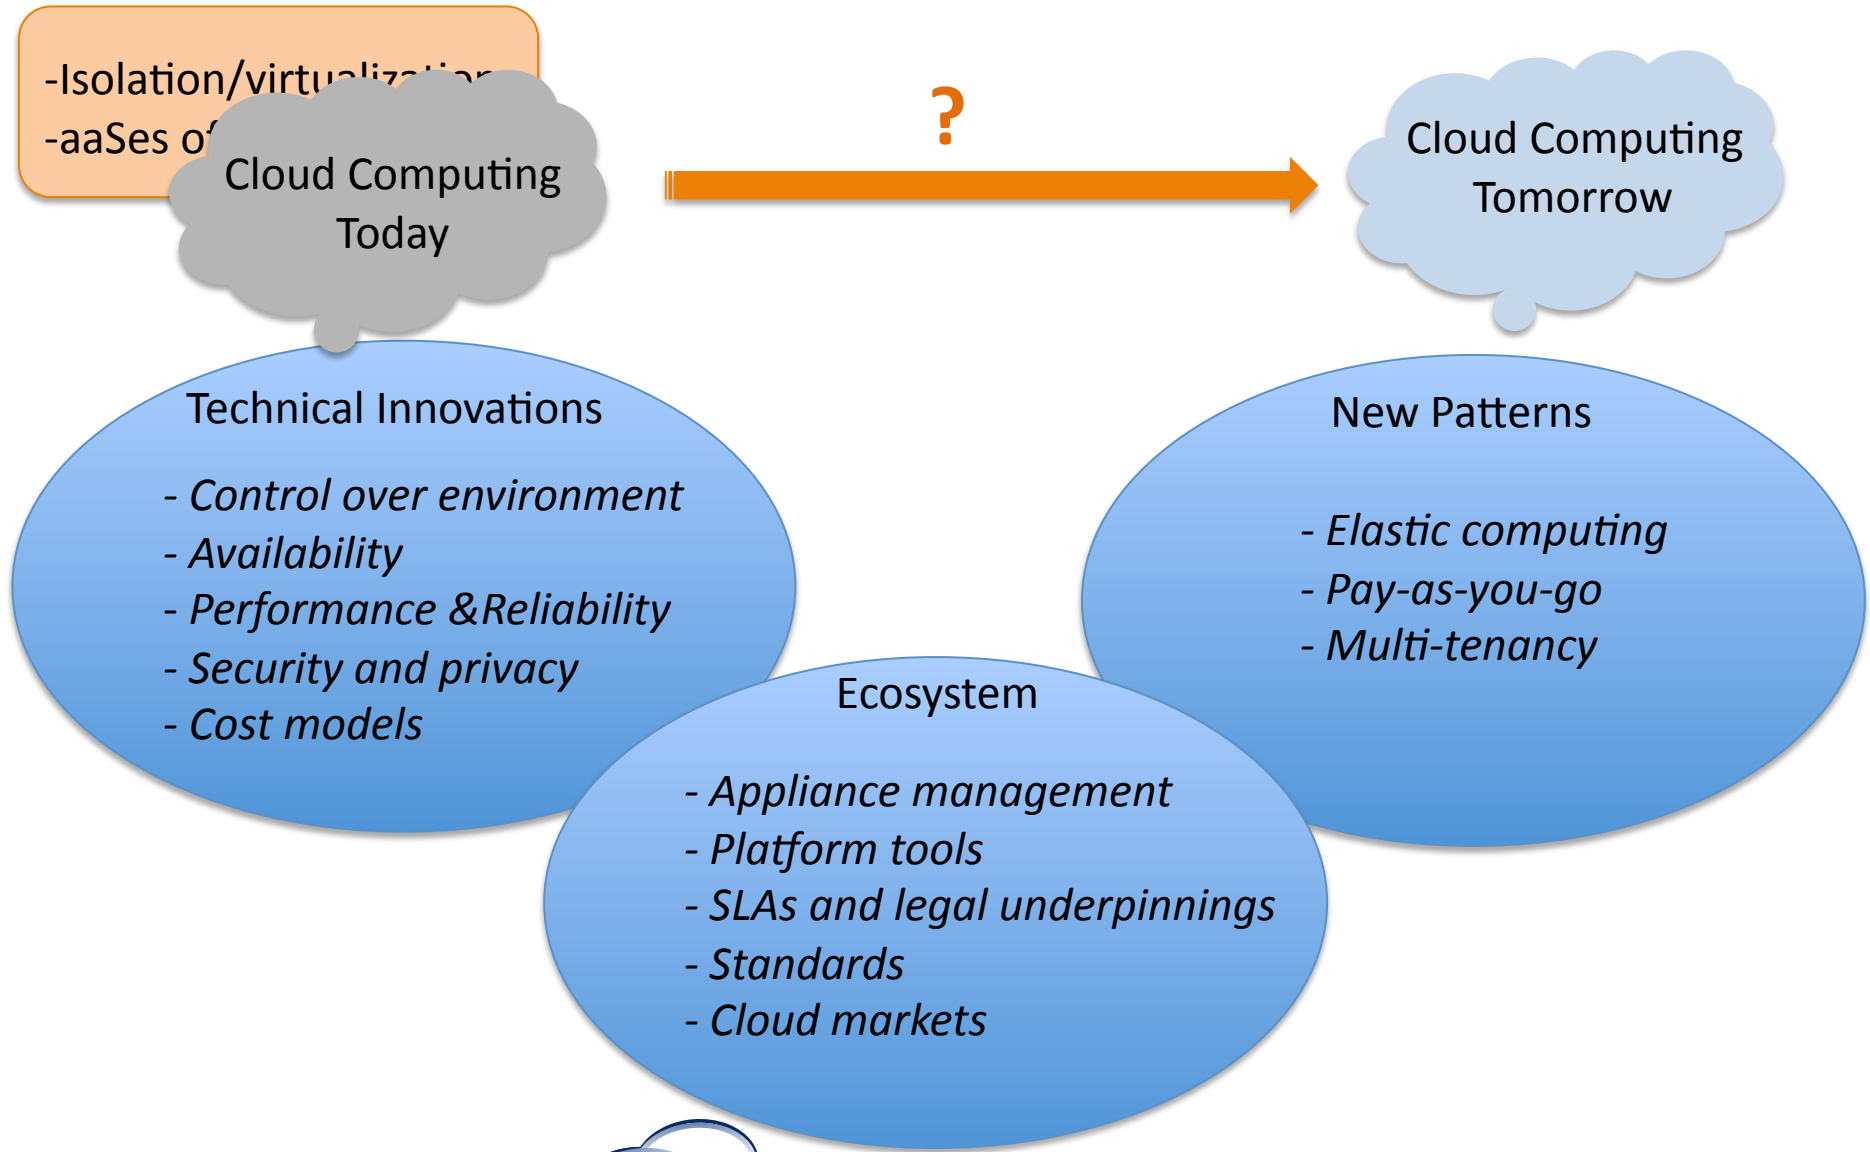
-Isolation/virtualiz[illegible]
-aaSes o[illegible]

Cloud Computing Today

?

Cloud Computing Tomorrow

Technical Innovations

- Control over environment
- Availability
- Performance &Reliability
- Security and privacy
- Cost models

New Patterns

- Elastic computing
- Pay-as-you-go
- Multi-tenancy

Ecosystem

- Appliance management
- Platform tools
- SLAs and legal underpinnings
- Standards
- Cloud markets